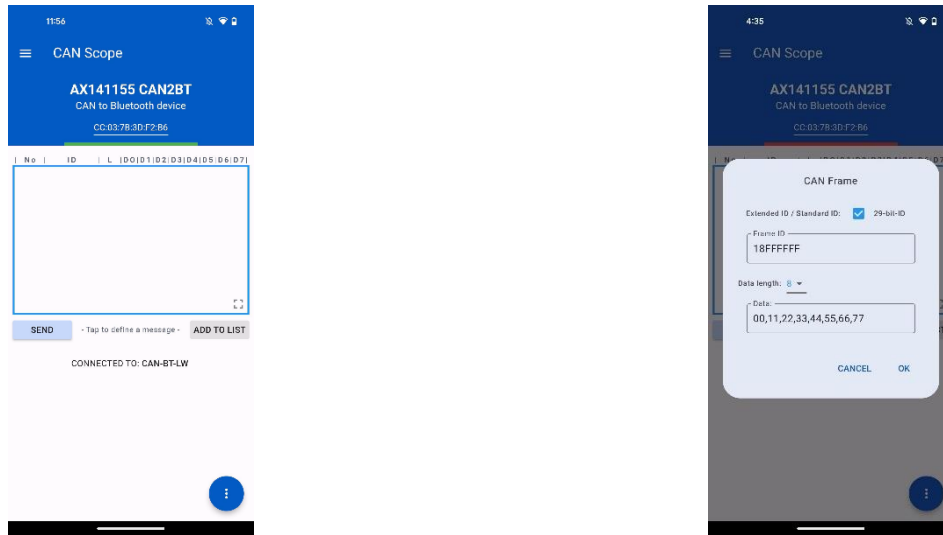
11:56

CAN Scope

AX141155 CAN2BT
CAN to Bluetooth device

CC:03:78:3D:F2:B6

| No | ID | L |D0|D1|D2|D3|D4|D5|D6|D7|

SEND - Tap to define a message - ADD TO LIST

CONNECTED TO: CAN-BT-LW

4:35

CAN Scope

AX141155 CAN2BT
CAN to Bluetooth device

CC:03:78:3D:F2:B6

CAN Frame

Extended ID / Standard ID: 29-bit-ID

Frame ID
18FFFFFF

Data length: 8

Data:
00,11,22,33,44,55,66,77

CANCEL OK